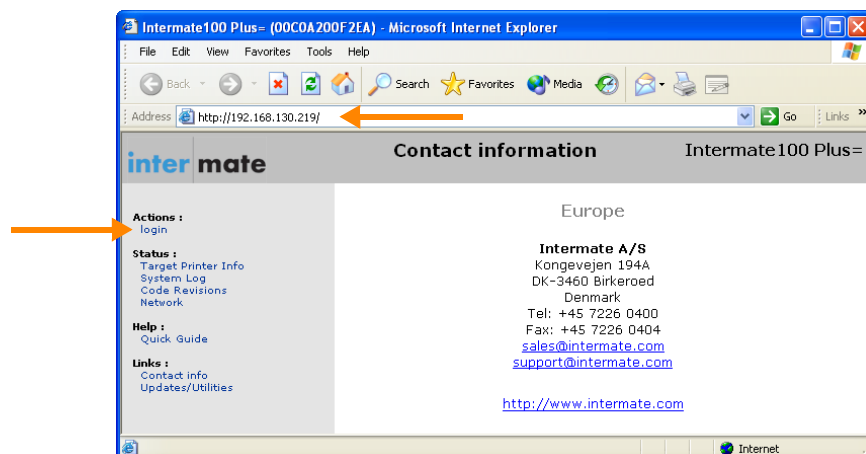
Intermate100 Plus= (00C0A200F2EA) - Microsoft Internet Explorer

File Edit View Favorites Tools Help

Back Search Favorites Media

Address http://192.168.130.219/ Go Links

inter mate

Contact information

Intermate100 Plus=

Actions :
login

Status :
Target Printer Info
System Log
Code Revisions
Network

Help :
Quick Guide

Links :
Contact info
Updates/Utilities

Europe

Intermate A/S
Kongevejen 194A
DK-3460 Birkeroed
Denmark
Tel: +45 7226 0400
Fax: +45 7226 0404
sales@intermate.com
support@intermate.com

http://www.intermate.com

Internet